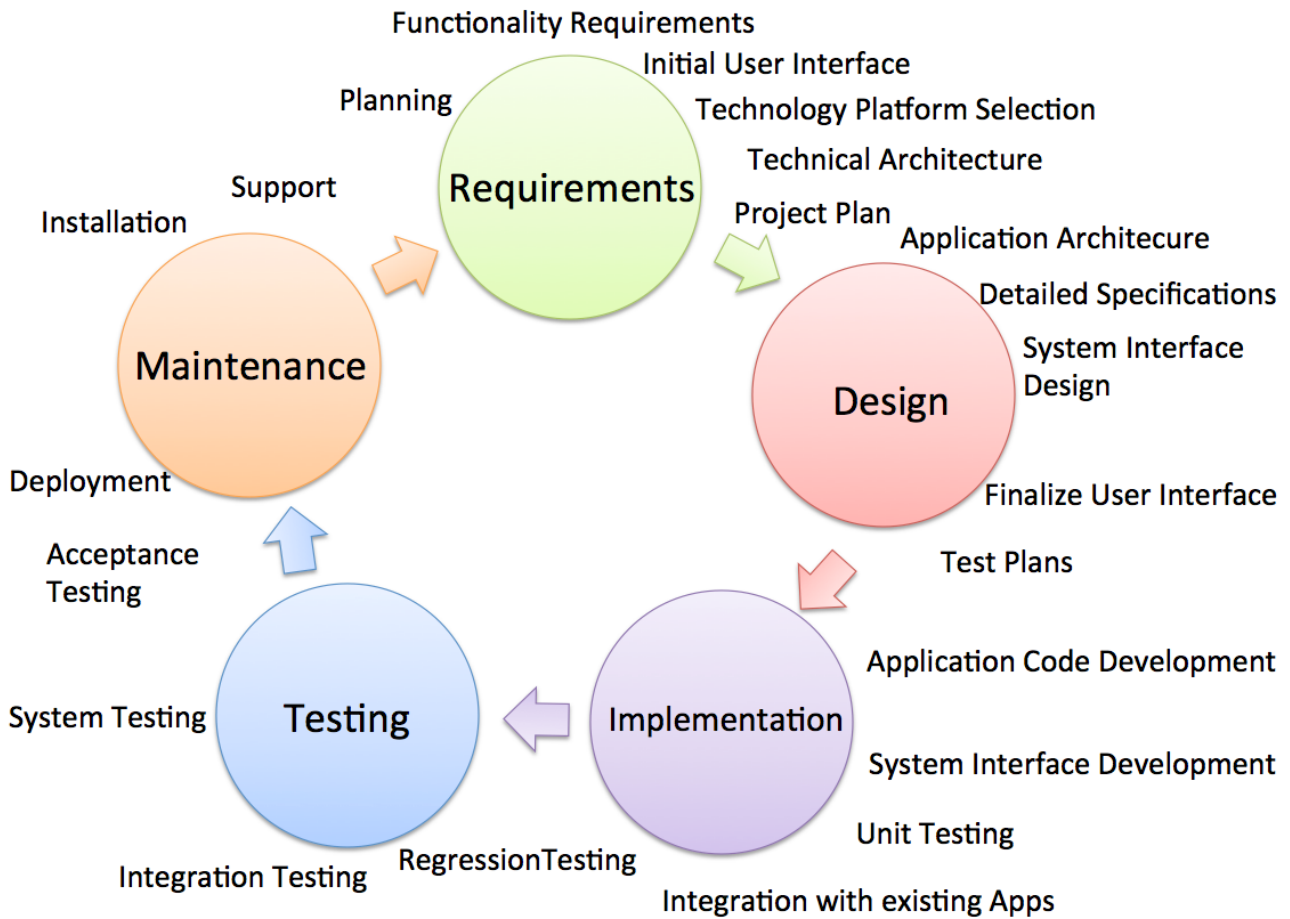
Functionality Requirements

Initial User Interface

Planning

Technology Platform Selection

Technical Architecture

Requirements

Support

Installation

Project Plan

Application Architecure

Detailed Specifications

Maintenance

System Interface Design

Design

Deployment

Finalize User Interface

Acceptance Testing

Test Plans

Application Code Development

System Testing

Testing

Implementation

System Interface Development

Unit Testing

Integration Testing

RegressionTesting

Integration with existing Apps